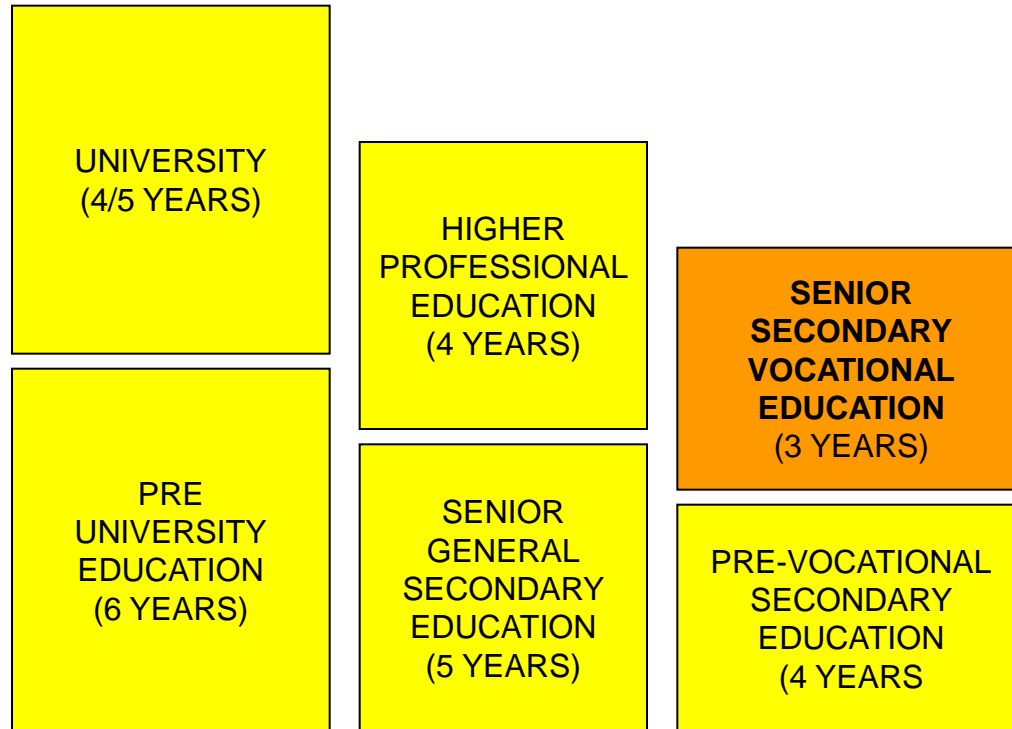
UNIVERSITY
(4/5 YEARS)

PRE
UNIVERSITY
EDUCATION
(6 YEARS)

HIGHER
PROFESSIONAL
EDUCATION
(4 YEARS)

SENIOR
GENERAL
SECONDARY
EDUCATION
(5 YEARS)

SENIOR
SECONDARY
VOCATIONAL
EDUCATION
(3 YEARS)

PRE-VOCATIONAL
SECONDARY
EDUCATION
(4 YEARS